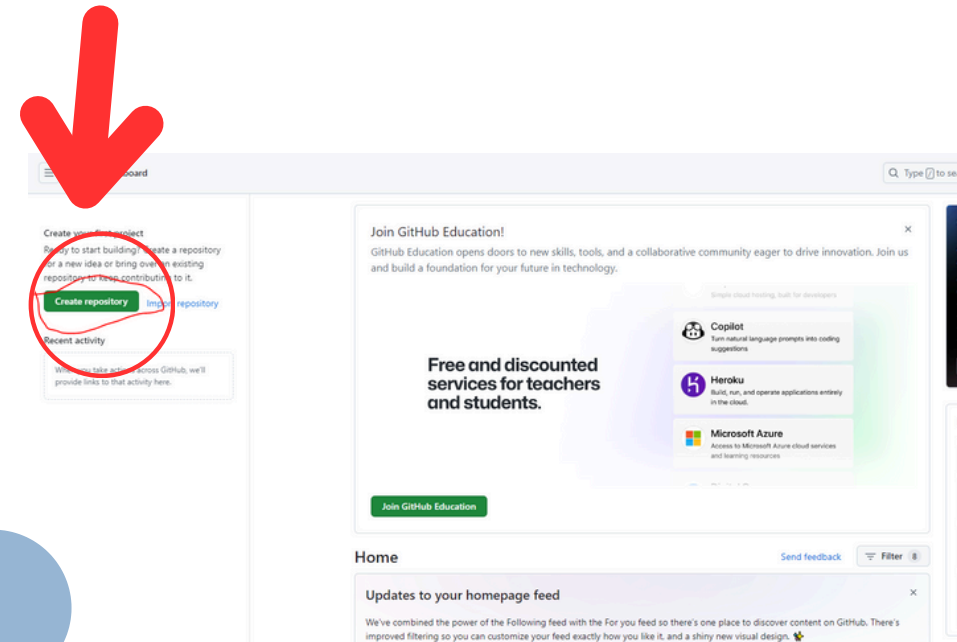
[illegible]board

Type / to se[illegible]

Create your first project
Ready to start building? Create a repository for a new idea or bring over an existing repository to keep contributing to it.

Create repository

Import repository

Recent activity

When you take actions across GitHub, we'll provide links to that activity here.

Join GitHub Education!

×

GitHub Education opens doors to new skills, tools, and a collaborative community eager to drive innovation. Join us and build a foundation for your future in technology.

Simple cloud hosting, built for developers

Free and discounted services for teachers and students.

Copilot
Turn natural language prompts into coding suggestions

Heroku
Build, run, and operate applications entirely in the cloud.

Microsoft Azure
Access to Microsoft Azure cloud services and learning resources

Join GitHub Education

Home

Send feedback

Filter 8

Updates to your homepage feed

×

We've combined the power of the Following feed with the For you feed so there's one place to discover content on GitHub. There's improved filtering so you can customize your feed exactly how you like it, and a shiny new visual design.